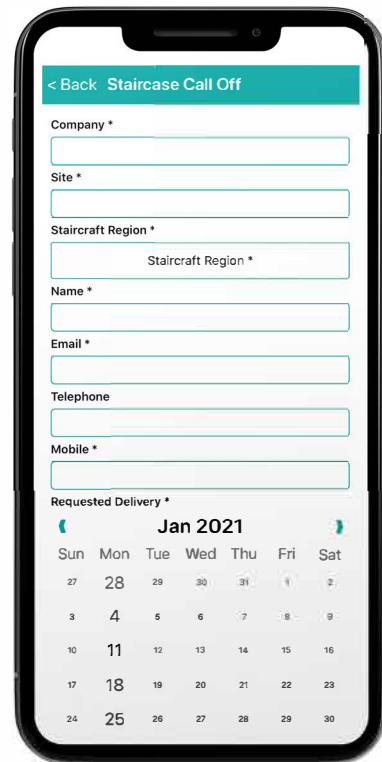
< Back Staircase Call Off

Company *

Site *

Staircraft Region *

Staircraft Region *

Name *

Email *

Telephone

Mobile *

Requested Delivery *

Jan 2021

| Sun | Mon | Tue | Wed | Thu | Fri | Sat |
|---|---|---|---|---|---|---|
| 27 | 28 | 29 | 30 | 31 | 1 | 2 |
| 3 | 4 | 5 | 6 | 7 | 8 | 9 |
| 10 | 11 | 12 | 13 | 14 | 15 | 16 |
| 17 | 18 | 19 | 20 | 21 | 22 | 23 |
| 24 | 25 | 26 | 27 | 28 | 29 | 30 |